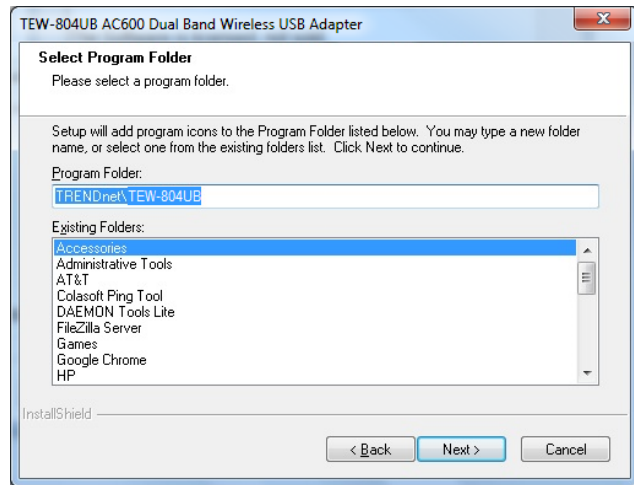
TEW-804UB AC600 Dual Band Wireless USB Adapter

Select Program Folder
Please select a program folder.

Setup will add program icons to the Program Folder listed below. You may type a new folder name, or select one from the existing folders list. Click Next to continue.

Program Folder:
TRENDnet\TEW-804UB

Existing Folders:
Accessories
Administrative Tools
AT&T
Colasoft Ping Tool
DAEMON Tools Lite
FileZilla Server
Games
Google Chrome
HP

InstallShield

< Back
Next >
Cancel